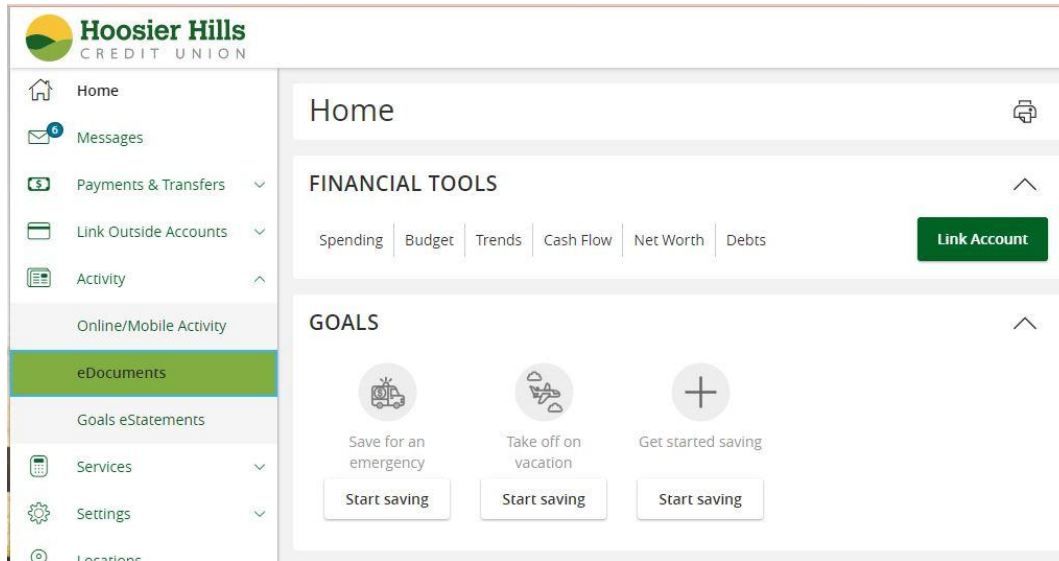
Hoosier Hills
CREDIT UNION

Home
6
Messages
Payments & Transfers
Link Outside Accounts
Activity
Online/Mobile Activity
eDocuments
Goals eStatements
Services
Settings
Locations

Home

FINANCIAL TOOLS
Spending | Budget | Trends | Cash Flow | Net Worth | Debts
Link Account

GOALS
Save for an emergency
Start saving
Take off on vacation
Start saving
Get started saving
Start saving